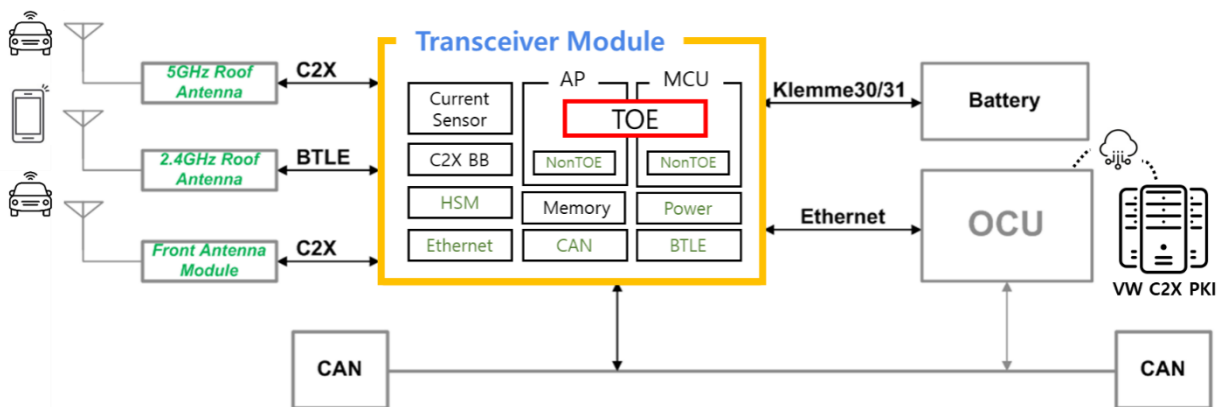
5GHz Roof Antenna

C2X

2.4GHz Roof Antenna

BTLE

Front Antenna Module

C2X

Transceiver Module

Current Sensor

C2X BB

HSM

Ethernet

AP

MCU

TOE

NonTOE

NonTOE

Memory

Power

CAN

BTLE

Klemme30/31

Battery

Ethernet

OCU

VW C2X PKI

CAN

CAN